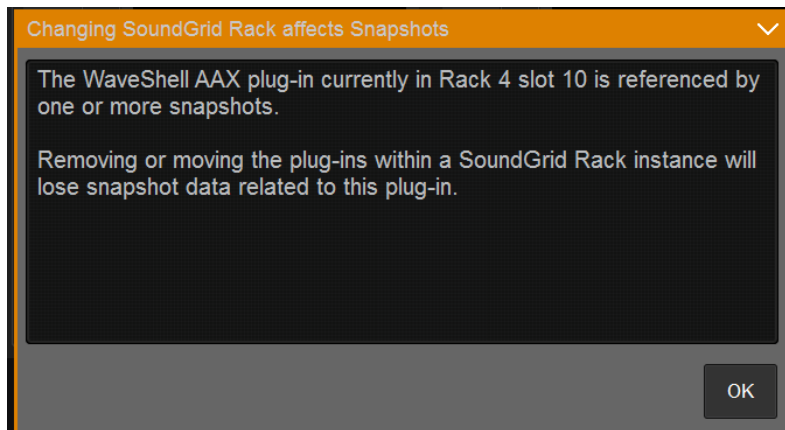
Changing SoundGrid Rack affects Snapshots

The WaveShell AAX plug-in currently in Rack 4 slot 10 is referenced by one or more snapshots.

Removing or moving the plug-ins within a SoundGrid Rack instance will lose snapshot data related to this plug-in.

OK